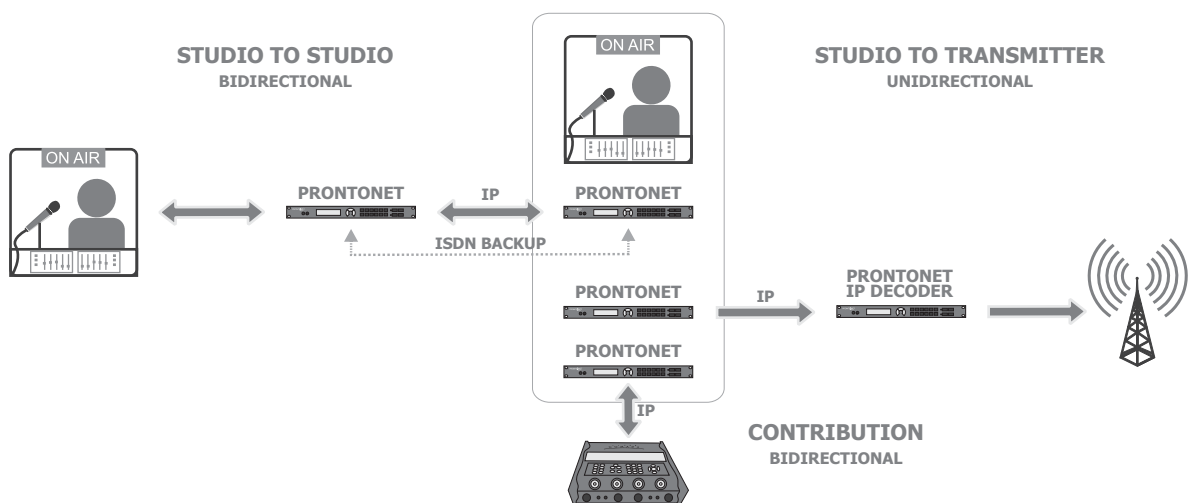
STUDIO TO STUDIO
BIDIRECTIONAL

ON AIR

STUDIO TO TRANSMITTER
UNIDIRECTIONAL

ON AIR

PRONTONET

IP

PRONTONET

ISDN BACKUP

PRONTONET

IP

PRONTONET
IP DECODER

PRONTONET

IP

CONTRIBUTION
BIDIRECTIONAL